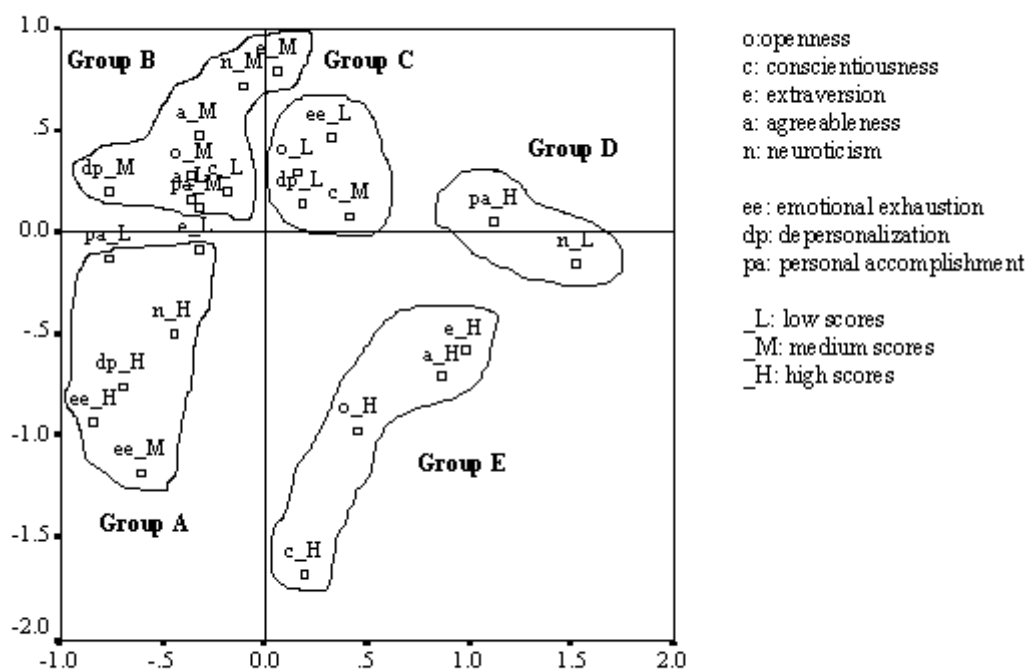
1.0
.5
0.0
-.5
-1.0
-1.5
-2.0
-1.0 -.5 0.0 .5 1.0 1.5 2.0

Group B
Group C
Group D
Group A
Group E

e_M
n_M
a_M
o_M
a_L c_L
pa_M
dp_M
pa_L
e_L
ee_L
o_L
dp_L
c_M
pa_H
n_L
n_H
dp_H
ee_H
ee_M
e_H
a_H
o_H
c_H

o:openness
c: conscientiousness
e: extraversion
a: agreeableness
n: neuroticism

ee: emotional exhaustion
dp: depersonalization
pa: personal accomplishment

_L: low scores
_M: medium scores
_H: high scores